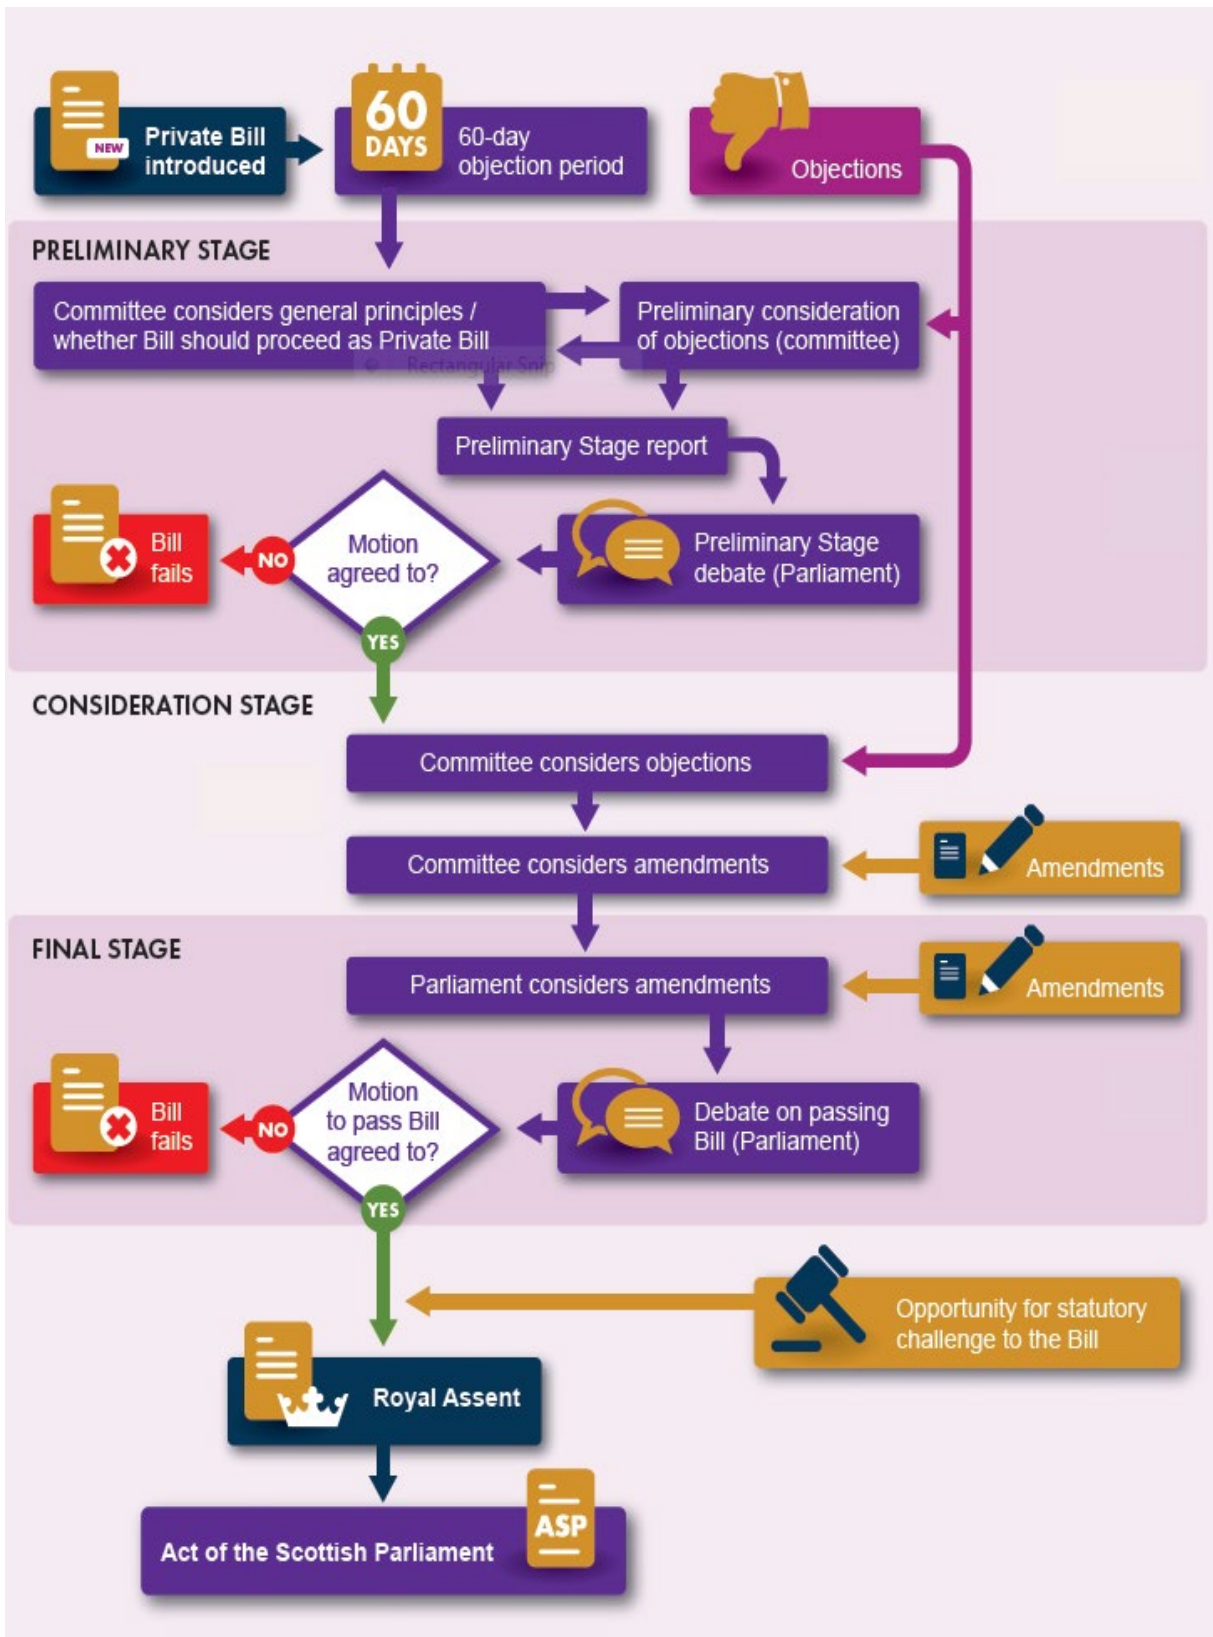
NEW

Private Bill introduced

60 DAYS

60-day objection period

Objections

PRELIMINARY STAGE

Committee considers general principles / whether Bill should proceed as Private Bill

Preliminary consideration of objections (committee)

Rectangular Snip

Preliminary Stage report

Bill fails

NO

Motion agreed to?

Preliminary Stage debate (Parliament)

YES

CONSIDERATION STAGE

Committee considers objections

Committee considers amendments

Amendments

FINAL STAGE

Parliament considers amendments

Amendments

Bill fails

NO

Motion to pass Bill agreed to?

Debate on passing Bill (Parliament)

YES

Opportunity for statutory challenge to the Bill

Royal Assent

Act of the Scottish Parliament

ASP